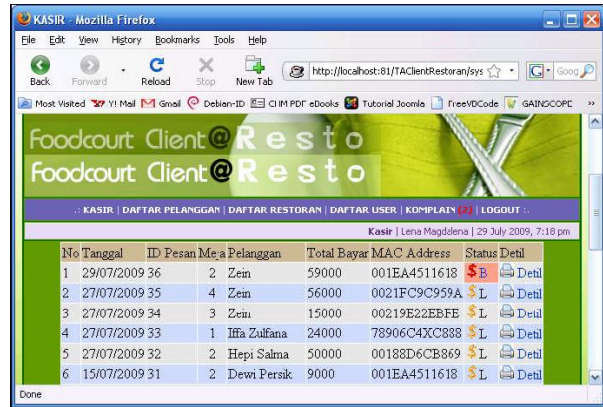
KASIR - Mozilla Firefox

File Edit View History Bookmarks Tools Help

Back Forward Reload Stop New Tab http://localhost:81/TAClientRestoran/sys Goog

Most Visited Y! Mail Gmail Debian-ID CIM PDF eBooks Tutorial Joomla FreeVDCode GAINSCOPE »

Foodcourt Client@Resto
Foodcourt Client@Resto

.: KASIR | DAFTAR PELANGGAN | DAFTAR RESTORAN | DAFTAR USER | KOMPLAIN (2) | LOGOUT :.

Kasir | Lena Magdelena | 29 July 2009, 7:18 pm

| No | Tanggal | ID Pesan | Meja | Pelanggan | Total Bayar | MAC Address | Status | Detil |
|---|---|---|---|---|---|---|---|---|
| 1 | 29/07/2009 | 36 | 2 | Zein | 59000 | 001EA4511618 | $ B | Detil |
| 2 | 27/07/2009 | 35 | 4 | Zein | 56000 | 0021FC9C959A | $ L | Detil |
| 3 | 27/07/2009 | 34 | 3 | Zein | 15000 | 00219E22EBFE | $ L | Detil |
| 4 | 27/07/2009 | 33 | 1 | Iffa Zulfana | 24000 | 78906C4XC888 | $ L | Detil |
| 5 | 27/07/2009 | 32 | 2 | Hepi Salma | 50000 | 00188D6CB869 | $ L | Detil |
| 6 | 15/07/2009 | 31 | 2 | Dewi Persik | 9000 | 001EA4511618 | $ L | Detil |

Done